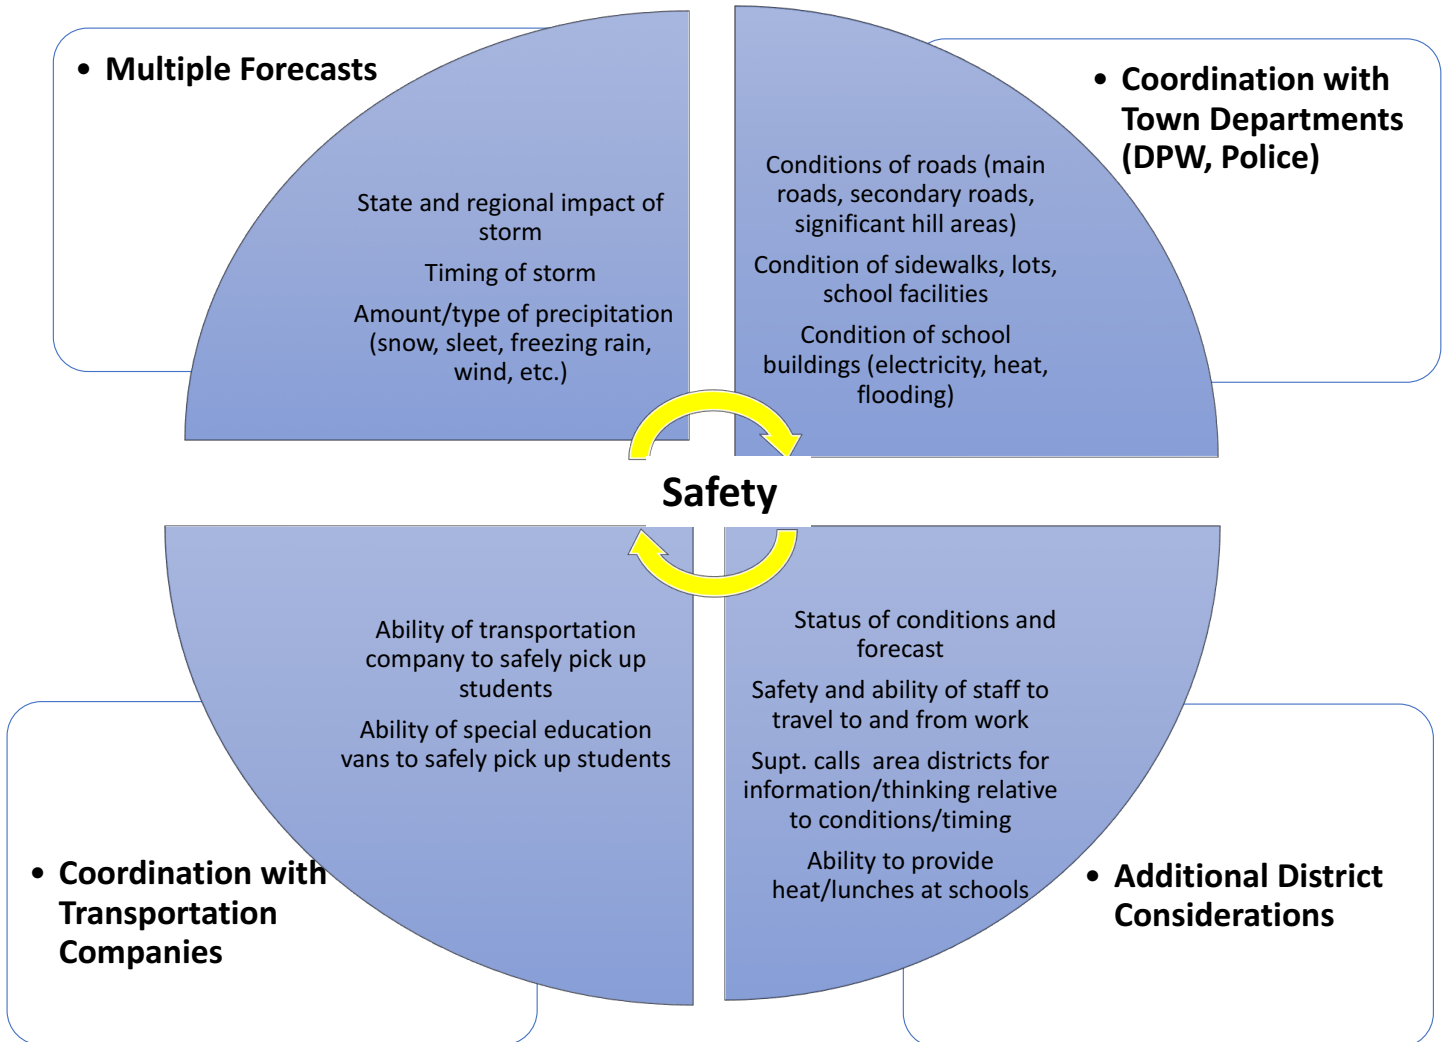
• Multiple Forecasts

State and regional impact of storm

Timing of storm

Amount/type of precipitation (snow, sleet, freezing rain, wind, etc.)

• Coordination with Town Departments (DPW, Police)

Conditions of roads (main roads, secondary roads, significant hill areas)

Condition of sidewalks, lots, school facilities

Condition of school buildings (electricity, heat, flooding)

Safety

Ability of transportation company to safely pick up students

Ability of special education vans to safely pick up students

• Coordination with Transportation Companies

Status of conditions and forecast

Safety and ability of staff to travel to and from work

Supt. calls area districts for information/thinking relative to conditions/timing

Ability to provide heat/lunches at schools

• Additional District Considerations